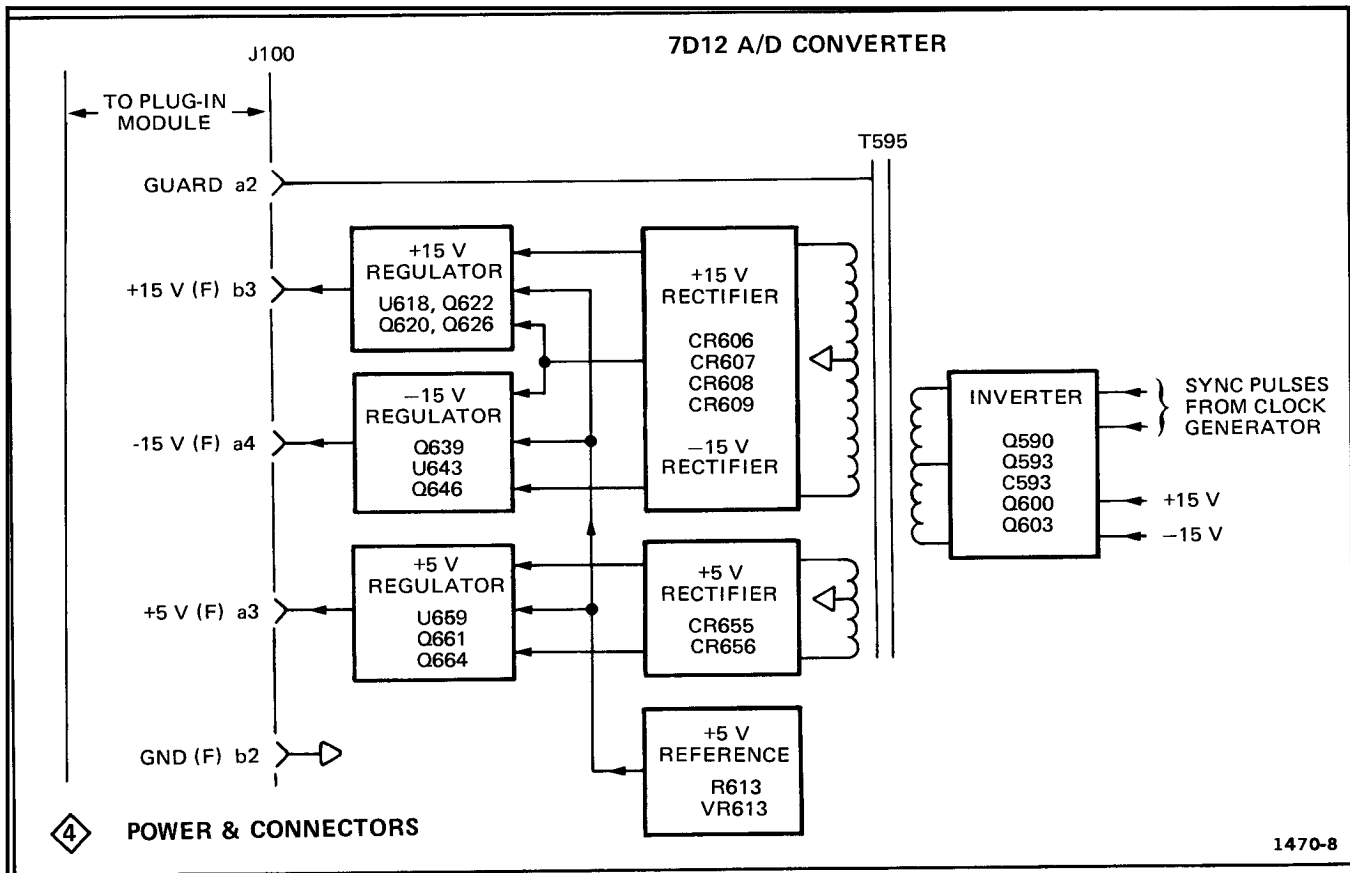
7D12 A/D CONVERTER

J100

TO PLUG-IN MODULE

T595

GUARD a2

+15 V (F) b3

-15 V (F) a4

+5 V (F) a3

GND (F) b2

+15 V REGULATOR U618, Q622 Q620, Q626

−15 V REGULATOR Q639 U643 Q646

+5 V REGULATOR U659 Q661 Q664

+15 V RECTIFIER CR606 CR607 CR608 CR609 −15 V RECTIFIER

+5 V RECTIFIER CR655 CR656

+5 V REFERENCE R613 VR613

INVERTER Q590 Q593 C593 Q600 Q603

SYNC PULSES FROM CLOCK GENERATOR

+15 V

−15 V

4 POWER & CONNECTORS

1470-8